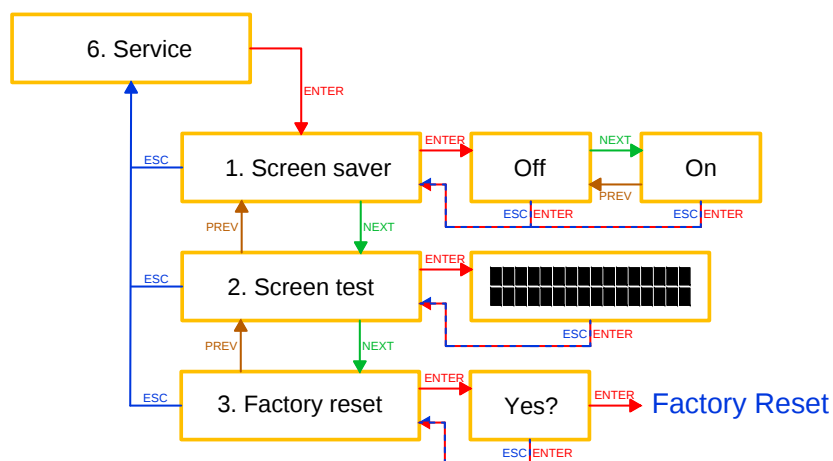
6. Service

ENTER

ESC

1. Screen saver

ENTER

Off

NEXT

On

PREV

ESC ENTER

ESC ENTER

PREV

NEXT

ESC

2. Screen test

ENTER

ESC ENTER

PREV

NEXT

ESC

3. Factory reset

ENTER

Yes?

ENTER

Factory Reset

ESC ENTER